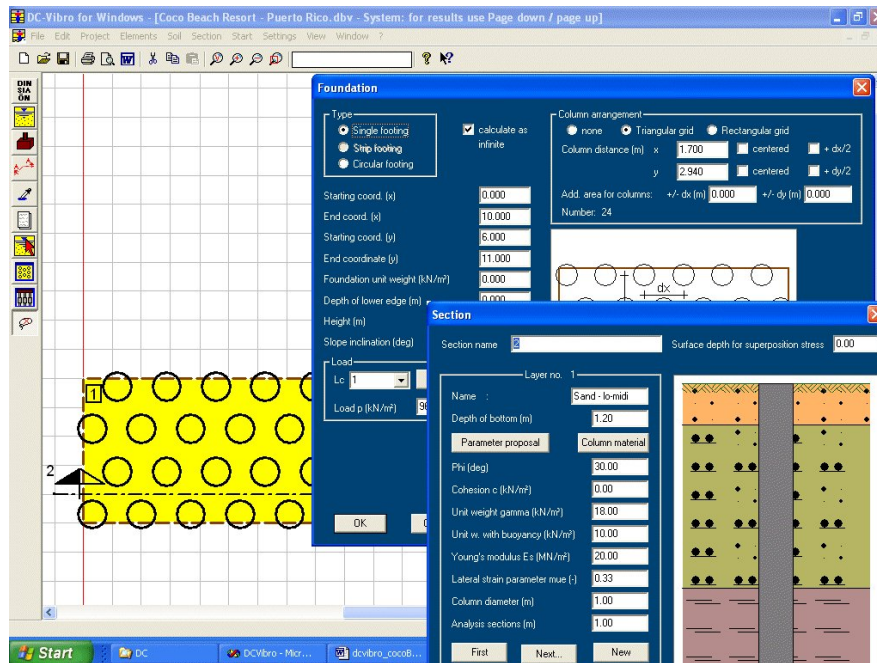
DC-Vibro for Windows - [Coco Beach Resort - Puerto Rico.dbv - System: for results use Page down / page up]

File Edit Project Elements Soil Section Start Settings View Window ?

DIN SIA ÖN

Foundation

Type
Single footing
Strip footing
Circular footing

calculate as infinite

Column arrangement
none
Triangular grid
Rectangular grid

Column distance (m) x 1.700 centered + dx/2
y 2.940 centered + dy/2

Add. area for columns: +/- dx (m) 0.000 +/- dy (m) 0.000

Number: 24

Starting coord. (x) 0.000
End coord. (x) 10.000
Starting coord. (y) 6.000
End coordinate (y) 11.000
Foundation unit weight (kN/m²) 0.000
Depth of lower edge (m) 0.000
Height (m)
Slope inclination (deg)

Load
Lc 1
Load p (kN/m²) 9

OK

dx

1

2

Section

Section name 2

Surface depth for superposition stress 0.00

Layer no. 1

Name : Sand - lo-midi
Depth of bottom (m) 1.20

Parameter proposal
Column material

Phi (deg) 30.00
Cohesion c (kN/m²) 0.00
Unit weight gamma (kN/m³) 18.00
Unit w. with buoyancy (kN/m³) 10.00
Young's modulus Es (MN/m²) 20.00
Lateral strain parameter mue (-) 0.33
Column diameter (m) 1.00
Analysis sections (m) 1.00

First
Next...
New

Start
DC
DCVibro - Micr...
dcvibro_cocoB...